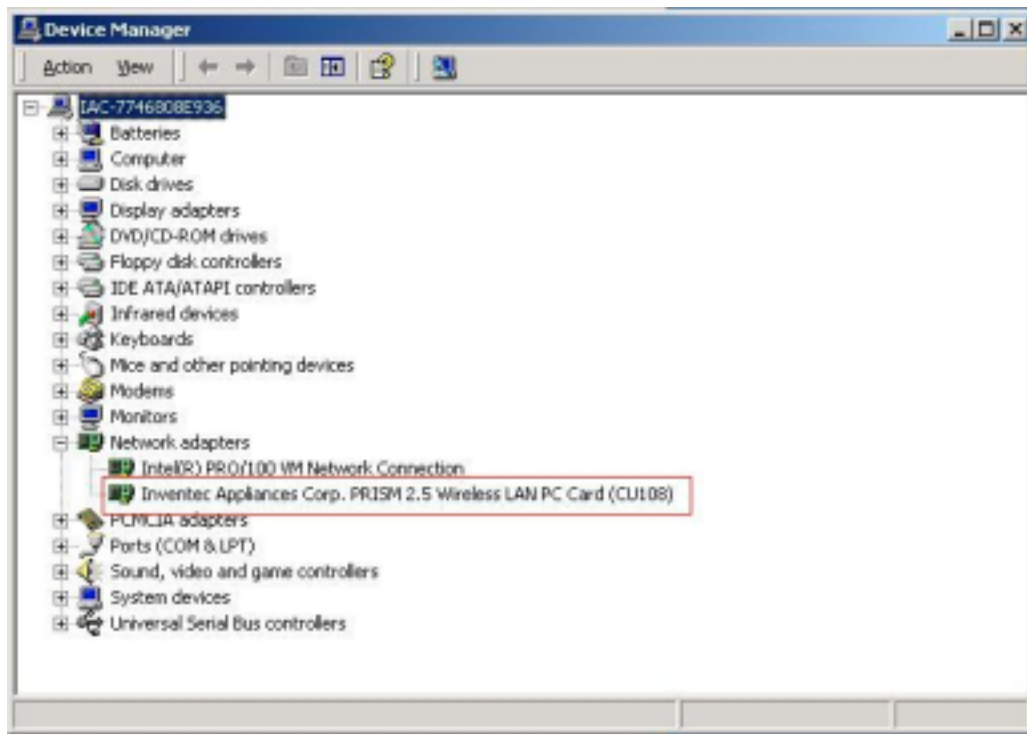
Device Manager

Action View

IAC-7746808E936
Batteries
Computer
Disk drives
Display adapters
DVD/CD-ROM drives
Floppy disk controllers
IDE ATA/ATAPI controllers
Infrared devices
Keyboards
Mice and other pointing devices
Modems
Monitors
Network adapters
Intel(R) PRO/100 VM Network Connection
Inventec Appliances Corp. PRISM 2.5 Wireless LAN PC Card (CU108)
PCMCIA adapters
Ports (COM & LPT)
Sound, video and game controllers
System devices
Universal Serial Bus controllers